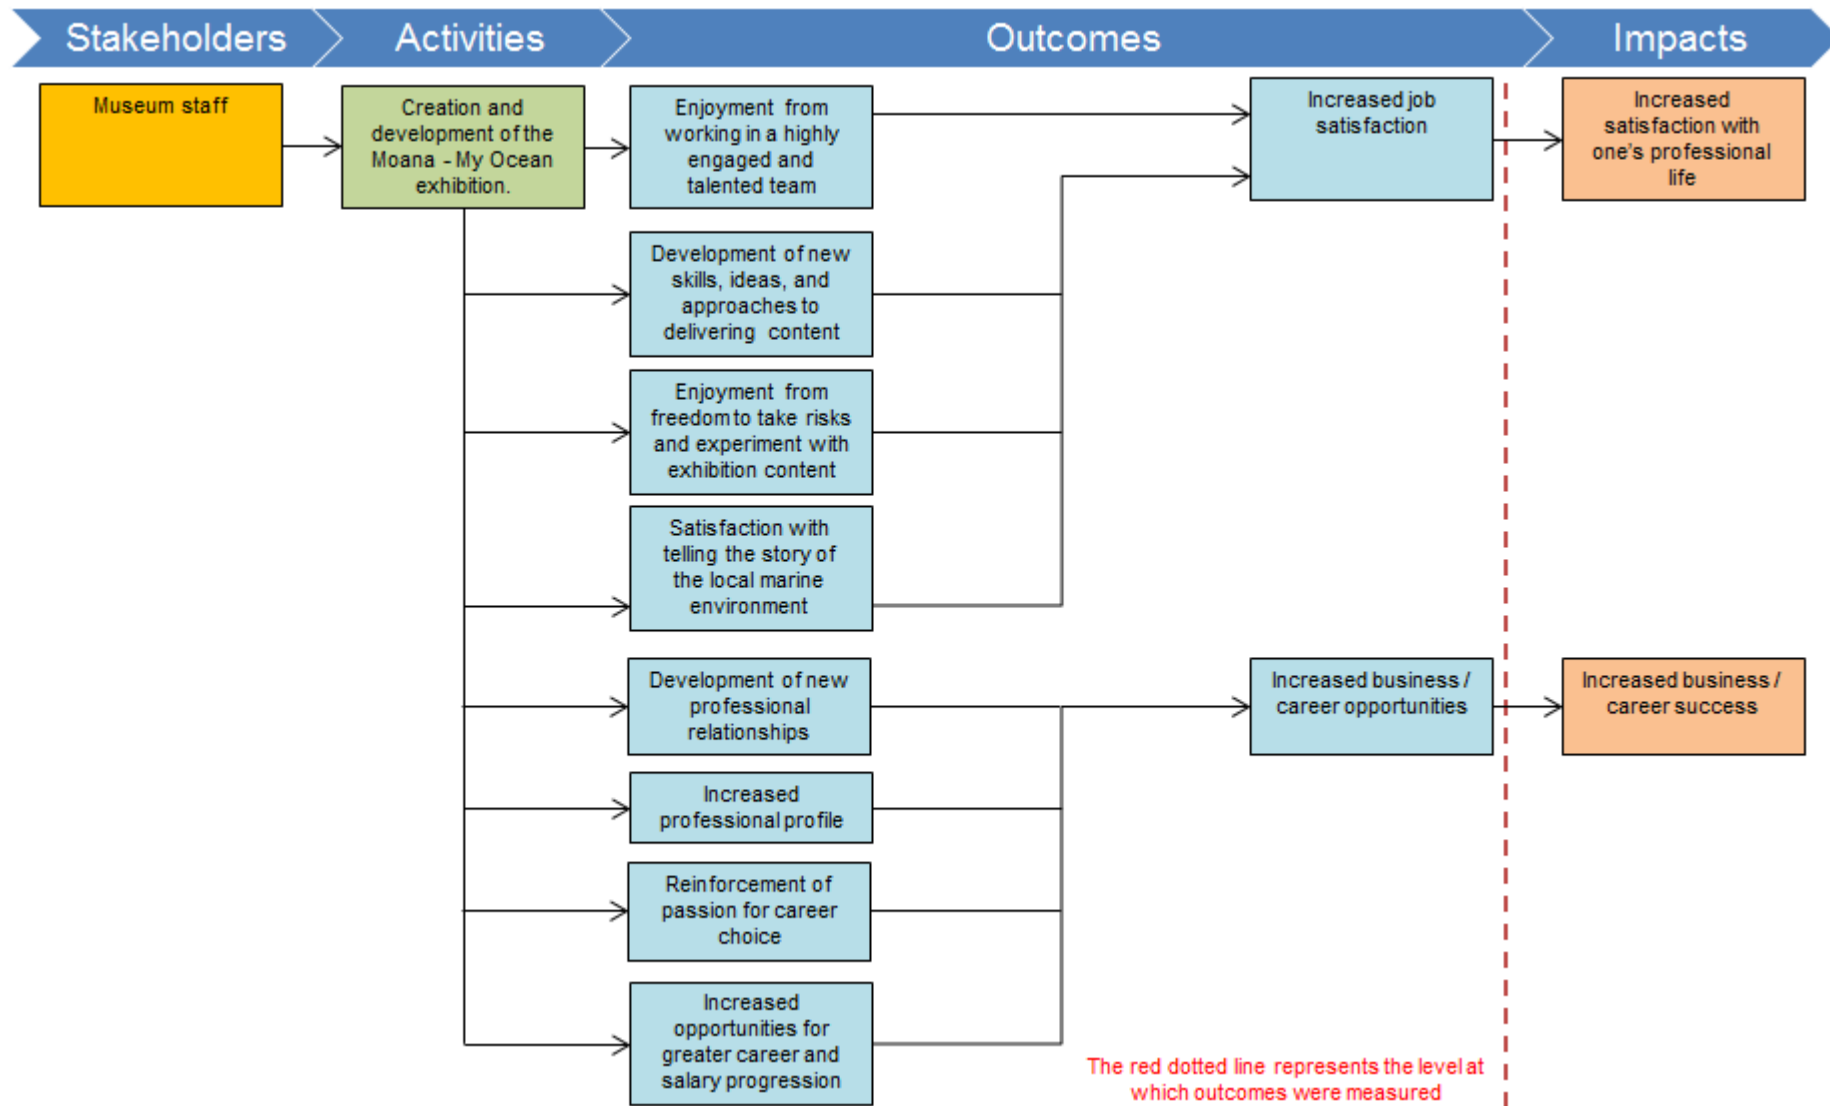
Stakeholders

Activities

Outcomes

Impacts

Museum staff

Creation and development of the Moana - My Ocean exhibition.

Enjoyment from working in a highly engaged and talented team

Development of new skills, ideas, and approaches to delivering content

Enjoyment from freedom to take risks and experiment with exhibition content

Satisfaction with telling the story of the local marine environment

Development of new professional relationships

Increased professional profile

Reinforcement of passion for career choice

Increased opportunities for greater career and salary progression

Increased job satisfaction

Increased business / career opportunities

Increased satisfaction with one's professional life

Increased business / career success

The red dotted line represents the level at which outcomes were measured